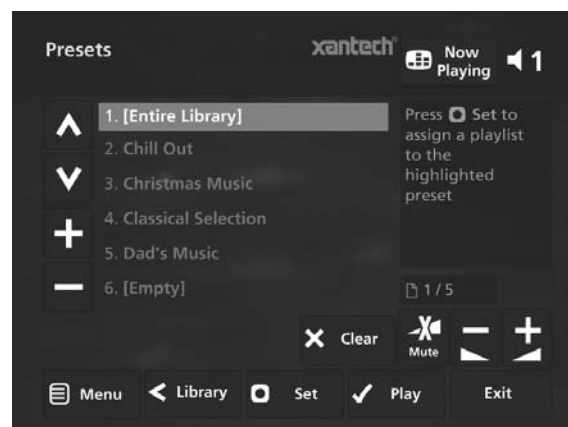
Presets

xantech

Now Playing

1

1. [Entire Library]
2. Chill Out
3. Christmas Music
4. Classical Selection
5. Dad's Music
6. [Empty]

Press Set to assign a playlist to the highlighted preset

1 / 5

Clear

Mute

Menu

Library

Set

Play

Exit